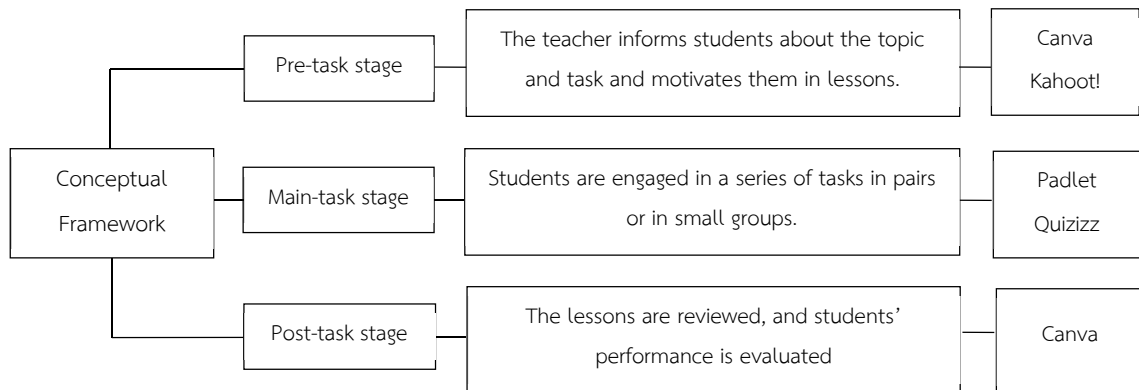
Conceptual Framework

Pre-task stage

The teacher informs students about the topic and task and motivates them in lessons.

Canva
Kahoot!

Main-task stage

Students are engaged in a series of tasks in pairs or in small groups.

Padlet
Quizizz

Post-task stage

The lessons are reviewed, and students' performance is evaluated

Canva